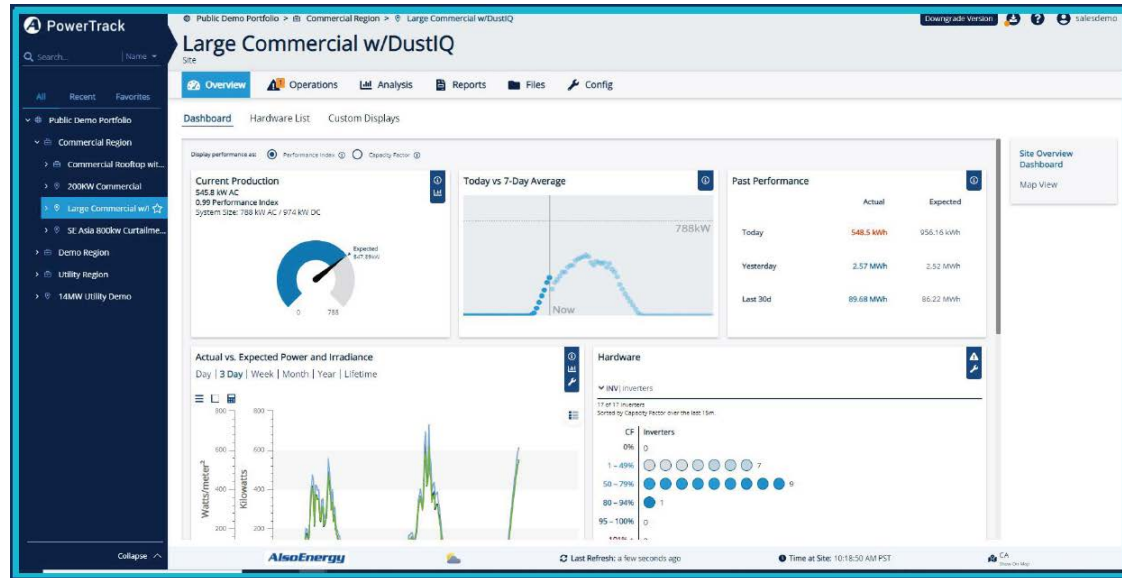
PowerTrack

Search... Name

All Recent Favorites

Public Demo Portfolio
Commercial Region
Commercial Rooftop wit...
200KW Commercial
Large Commercial w/
SE Asia 800kw Curtailme...
Demo Region
Utility Region
14MW Utility Demo

Collapse

Public Demo Portfolio > Commercial Region > Large Commercial w/DustIQ

Downgrade Version salesdemo

Large Commercial w/DustIQ
Site

Overview Operations Analysis Reports Files Config

Dashboard Hardware List Custom Displays

Display performance as: Performance Index Capacity Factor

Current Production
545.8 kW AC
0.99 Performance Index
System Size: 788 kW AC / 974 kW DC

Expected
0 788

Today vs 7-Day Average
788kW
Now

Past Performance

| | Actual | Expected |
|---|---|---|
| Today | 548.5 kWh | 956.16 kWh |
| Yesterday | 2.57 MWh | 2.52 MWh |
| Last 30d | 89.68 MWh | 86.22 MWh |

Site Overview Dashboard
Map View

Actual vs. Expected Power and Irradiance
Day | 3 Day | Week | Month | Year | Lifetime

Watts/meter²
Kilowatts
800 600 400 200
800 600 400 200

Hardware
[INV] Inverters
17 of 17 Inverters
Sorted by Capacity Factor over the last 15m.

CF Inverters
0% 0
1 - 49% 7
50 - 79% 9
80 - 94% 1
95 - 100% 0

AlsoEnergy
Last Refresh: a few seconds ago
Time at Site: 10:18:50 AM PST
CA